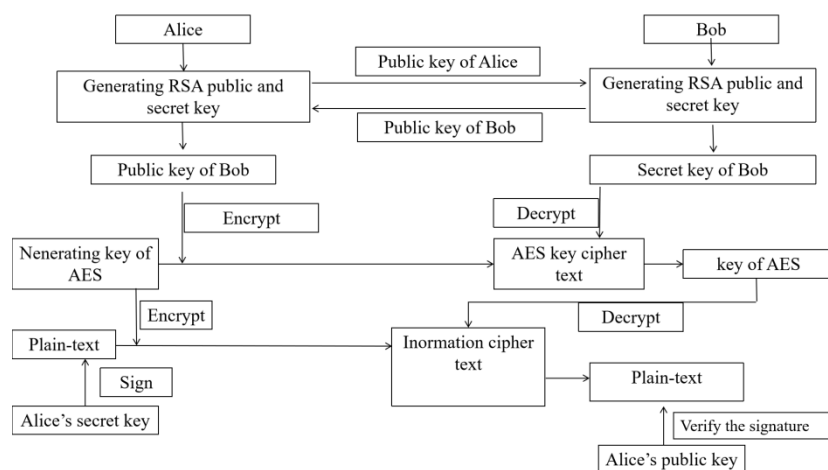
Alice

Bob

Public key of Alice

Generating RSA public and secret key

Generating RSA public and secret key

Public key of Bob

Public key of Bob

Secret key of Bob

Encrypt

Decrypt

Nenerating key of AES

AES key cipher text

key of AES

Encrypt

Decrypt

Plain-text

Inormation cipher text

Sign

Plain-text

Alice's secret key

Verify the signature

Alice's public key